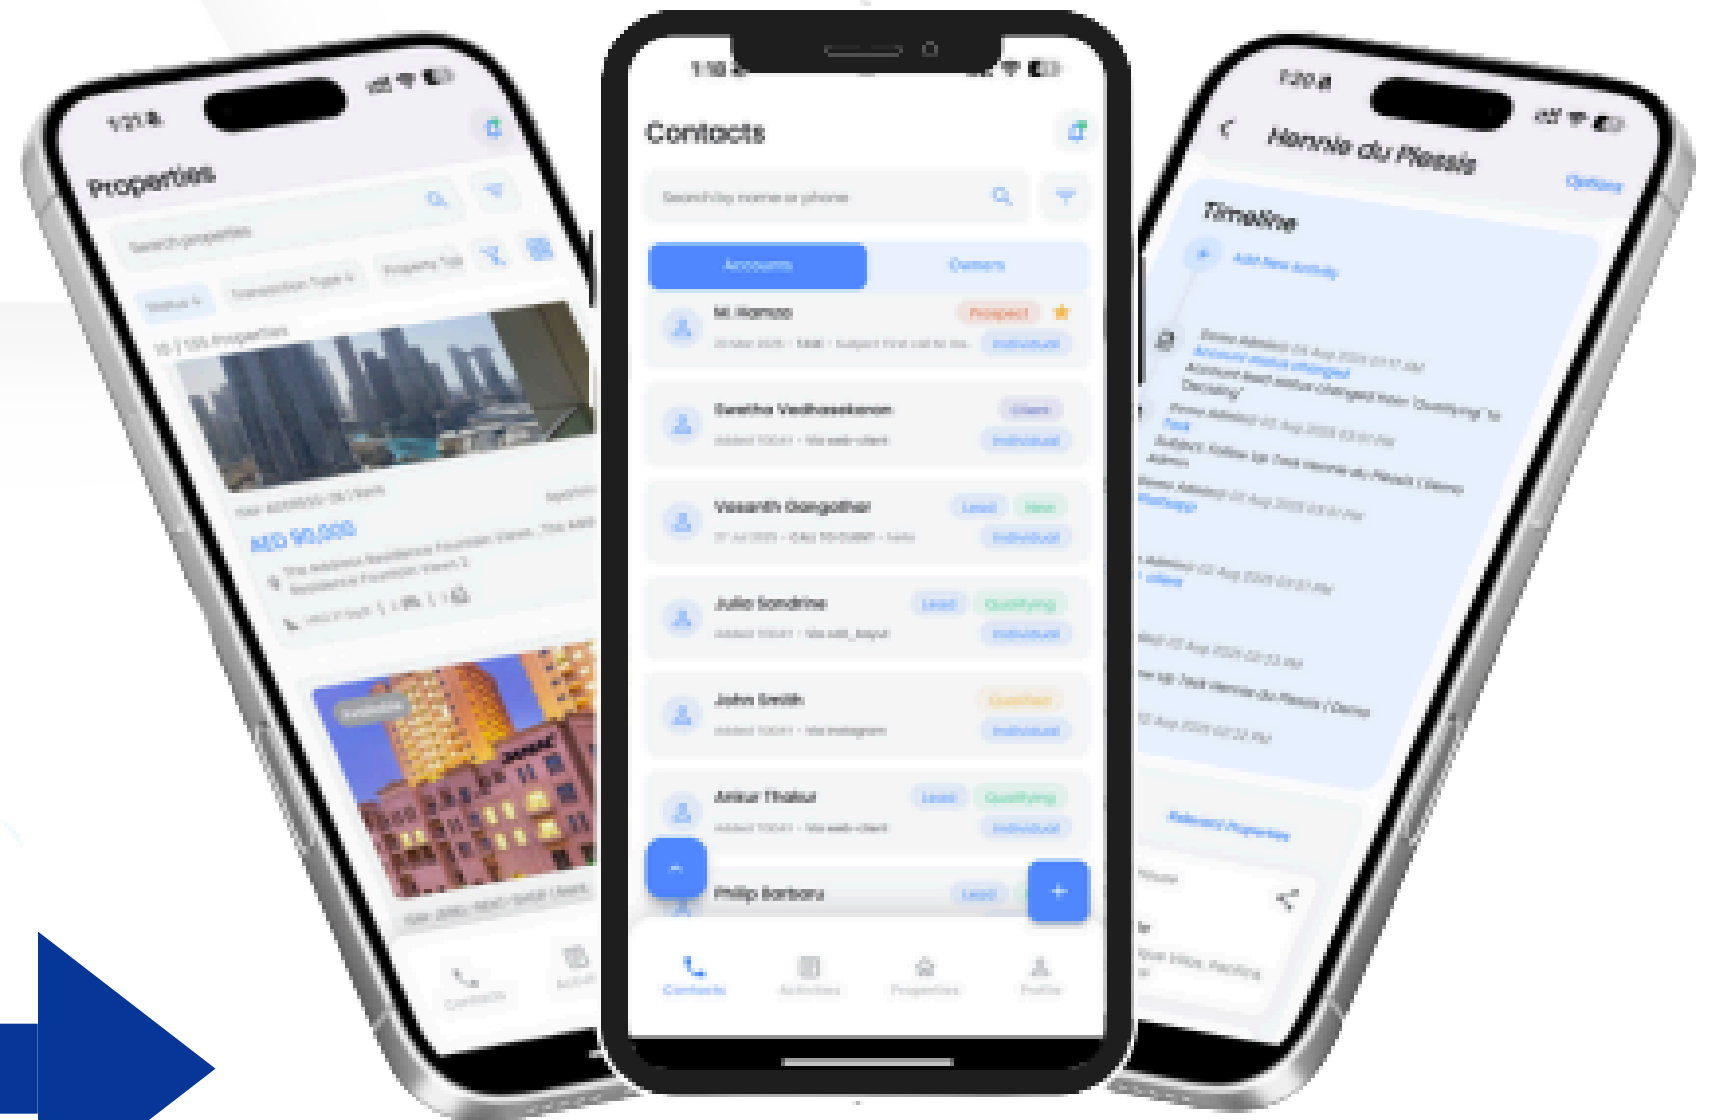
1:21
Properties
Search properties
Status
Transaction Type
Property Type
AED 90,000
The Address Residence Fountain Views
Contacts
Activities

1:19
Contacts
Search by name or phone
Accounts
Owners
M. Hamza
Prospect
Individual
Swetha Vedhasekaran
Client
Individual
Vasanth Gangadhar
Lead
New
Individual
Julia Sandrine
Lead
Qualifying
Individual
John Smith
Qualified
Individual
Ankur Thakur
Lead
Qualifying
Individual
Philip Barbaru
Lead
Contacts
Activities
Properties
Profile

1:20
Hennie du Plessis
Options
Timeline
Add New Activity
Account status changed
Task
Relevant Properties